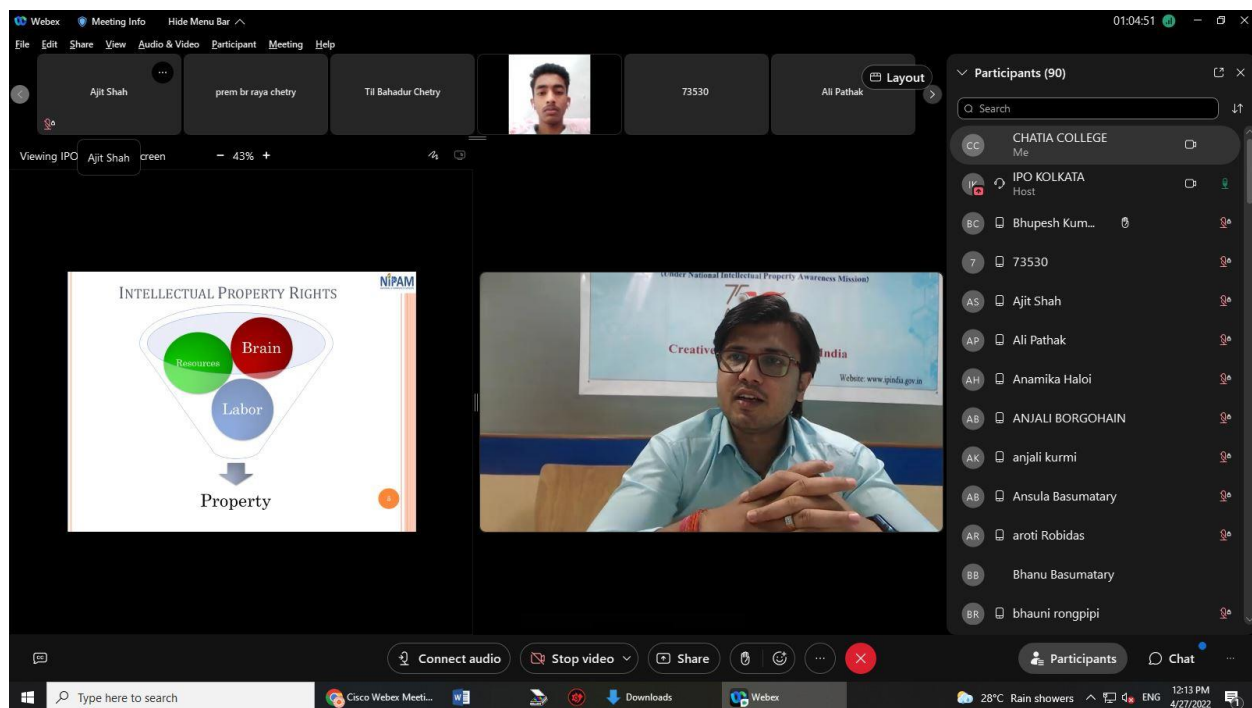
Webex  Meeting Info  Hide Menu Bar

01:04:51

File  Edit  Share  View  Audio & Video  Participant  Meeting  Help

Ajit Shah

prem br raya chetry

Til Bahadur Chetry

73530

Ali Pathak

Layout

Viewing IPO Ajit Shah creen  − 43% +

INTELLECTUAL PROPERTY RIGHTS

NIPAM

Resources

Brain

Labor

Property

(Under National Intellectual Property Awareness Mission)

Creativ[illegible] India

Website: www.ipindia.gov.in

Participants (90)

Search

CC CHATIA COLLEGE
Me

IPO KOLKATA
Host

BC Bhupesh Kum...

7 73530

AS Ajit Shah

AP Ali Pathak

AH Anamika Haloi

AB ANJALI BORGOHAIN

AK anjali kurmi

AB Ansula Basumatary

AR aroti Robidas

BB Bhanu Basumatary

BR bhauni rongpipi

Connect audio

Stop video

Share

Participants

Chat

Type here to search

Cisco Webex Meeti...

Downloads

Webex

28°C Rain showers  ENG  12:13 PM 4/27/2022